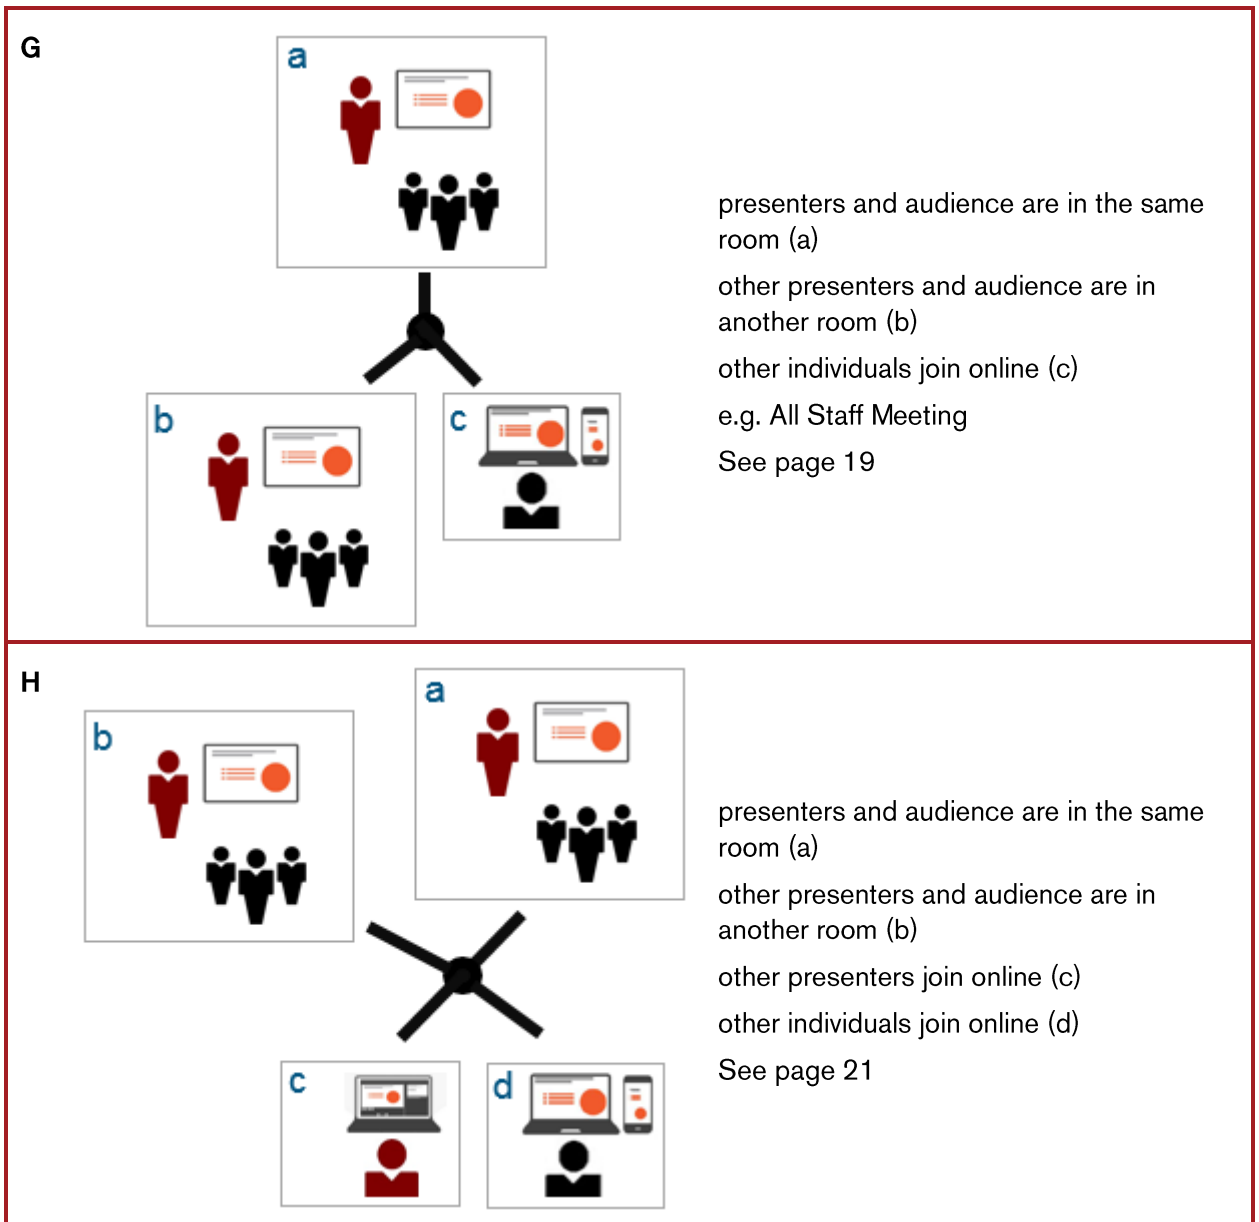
G

a

b

c

presenters and audience are in the same room (a)

other presenters and audience are in another room (b)

other individuals join online (c)

e.g. All Staff Meeting

See page 19

H

b

a

c

d

presenters and audience are in the same room (a)

other presenters and audience are in another room (b)

other presenters join online (c)

other individuals join online (d)

See page 21